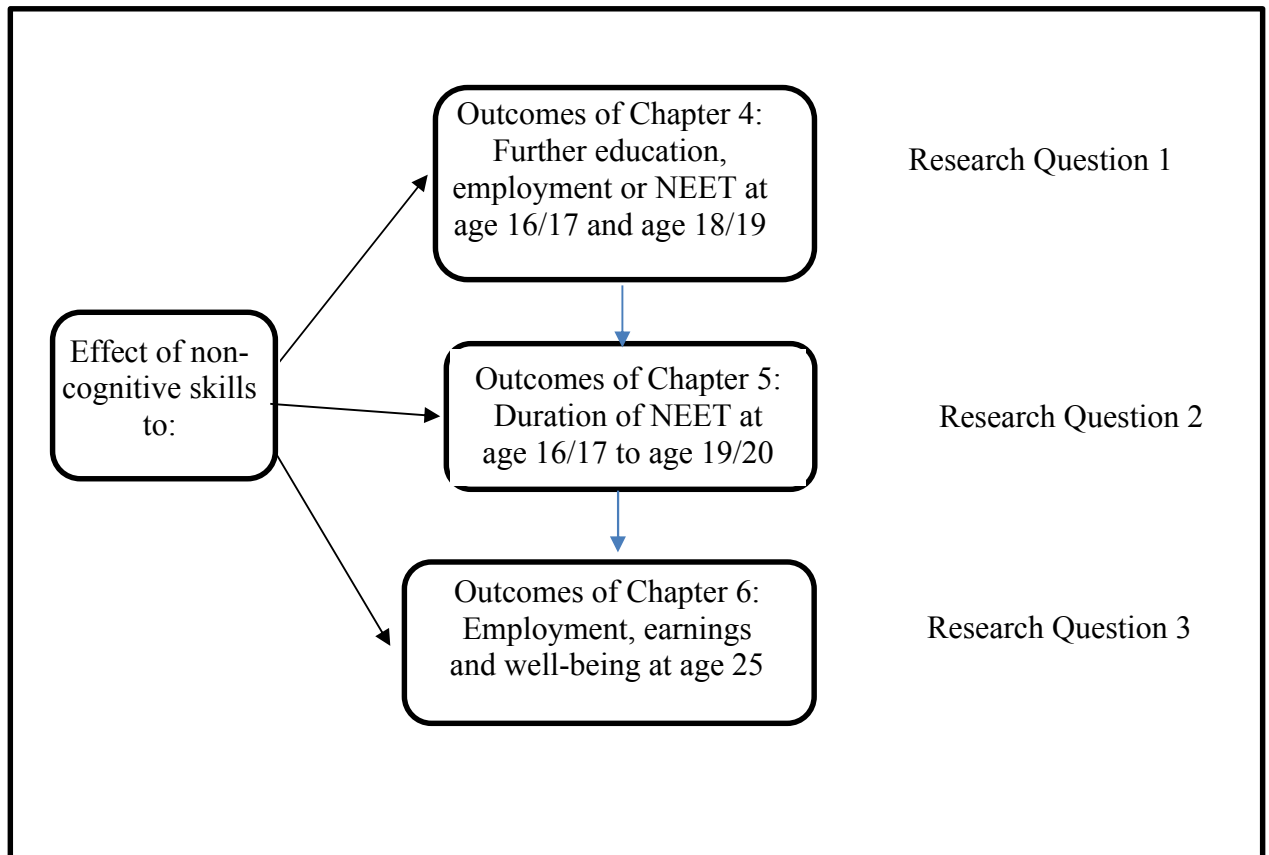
Effect of non-cognitive skills to:

Outcomes of Chapter 4: Further education, employment or NEET at age 16/17 and age 18/19

Research Question 1

Outcomes of Chapter 5: Duration of NEET at age 16/17 to age 19/20

Research Question 2

Outcomes of Chapter 6: Employment, earnings and well-being at age 25

Research Question 3